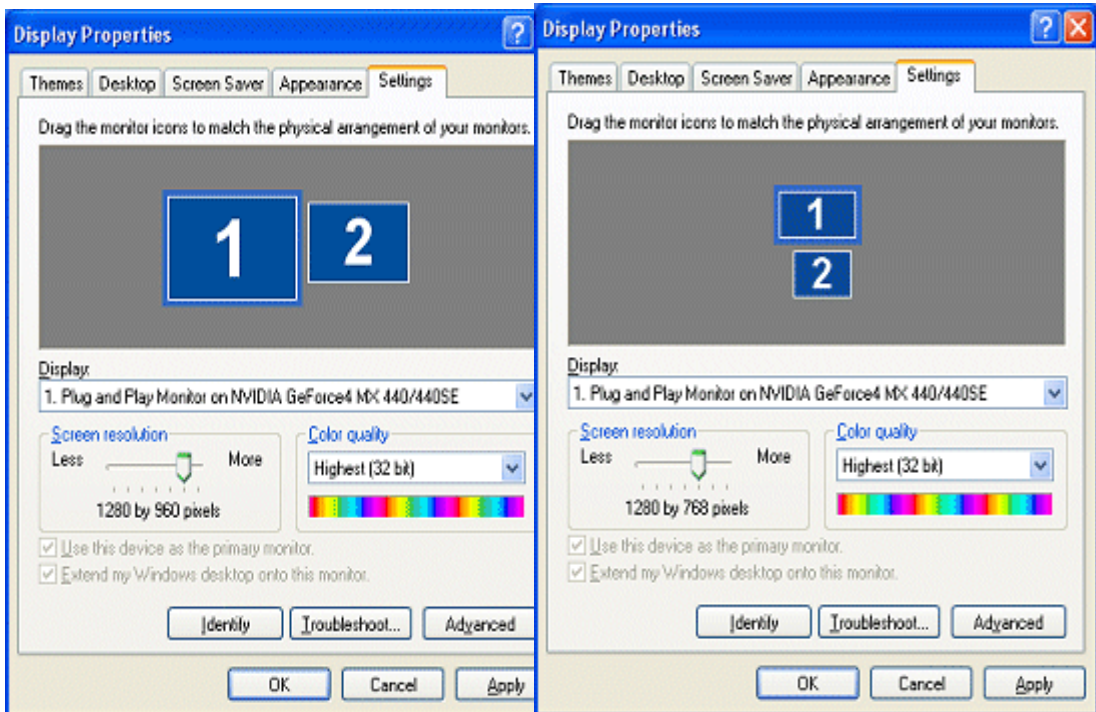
Display Properties

?

Themes | Desktop | Screen Saver | Appearance | Settings

Drag the monitor icons to match the physical arrangement of your monitors.

1 2

Display:

1. Plug and Play Monitor on NVIDIA GeForce4 MX 440/440SE

Screen resolution

Less More

1280 by 960 pixels

Color quality

Highest (32 bit)

Use this device as the primary monitor.

Extend my Windows desktop onto this monitor.

Identify Troubleshoot... Advanced

OK Cancel Apply

Display Properties

? X

Themes | Desktop | Screen Saver | Appearance | Settings

Drag the monitor icons to match the physical arrangement of your monitors.

1

2

Display:

1. Plug and Play Monitor on NVIDIA GeForce4 MX 440/440SE

Screen resolution

Less More

1280 by 768 pixels

Color quality

Highest (32 bit)

Use this device as the primary monitor.

Extend my Windows desktop onto this monitor.

Identify Troubleshoot... Advanced

OK Cancel Apply